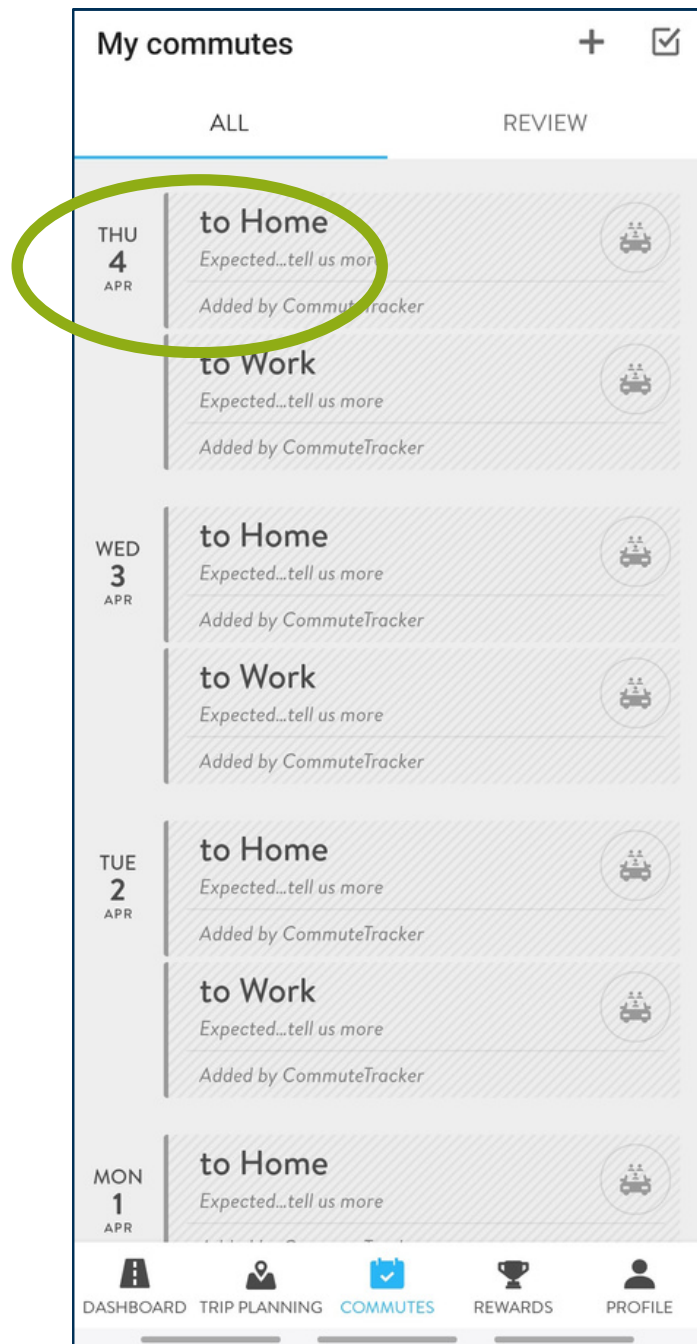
My commutes

ALL
REVIEW

THU
4
APR

to Home
Expected...tell us more
Added by CommuteTracker

to Work
Expected...tell us more
Added by CommuteTracker

WED
3
APR

to Home
Expected...tell us more
Added by CommuteTracker

to Work
Expected...tell us more
Added by CommuteTracker

TUE
2
APR

to Home
Expected...tell us more
Added by CommuteTracker

to Work
Expected...tell us more
Added by CommuteTracker

MON
1
APR

to Home
Expected...tell us more
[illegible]

DASHBOARD
TRIP PLANNING
COMMUTES
REWARDS
PROFILE